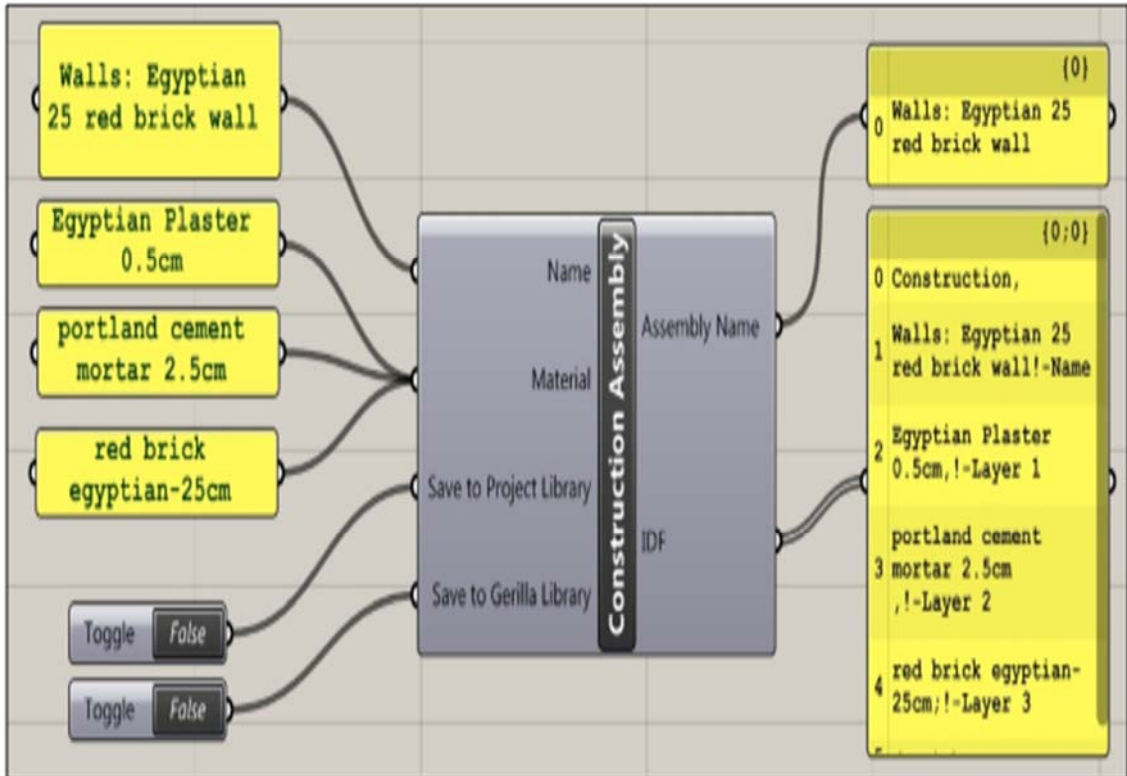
Walls: Egyptian 25 red brick wall

Egyptian Plaster 0.5cm

portland cement mortar 2.5cm

red brick egyptian-25cm

Toggle False

Toggle False

Name

Material

Save to Project Library

Save to Gerilla Library

Construction Assembly

Assembly Name

IDF

{0}

0 Walls: Egyptian 25 red brick wall

{0;0}

0 Construction,

1 Walls: Egyptian 25 red brick wall!-Name

2 Egyptian Plaster 0.5cm,!-Layer 1

3 portland cement mortar 2.5cm ,!-Layer 2

4 red brick egyptian-25cm;!-Layer 3